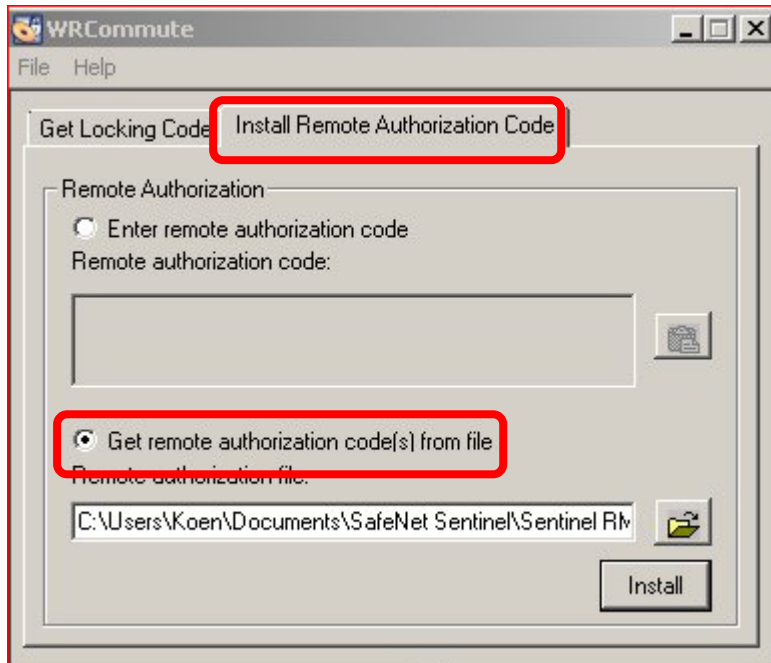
WRCommute

File Help

Get Locking Code

Install Remote Authorization Code

Remote Authorization

Enter remote authorization code

Remote authorization code:

Get remote authorization code(s) from file

Remote authorization file:

C:\Users\Koen\Documents\SafeNet Sentinel\Sentinel RM

Install